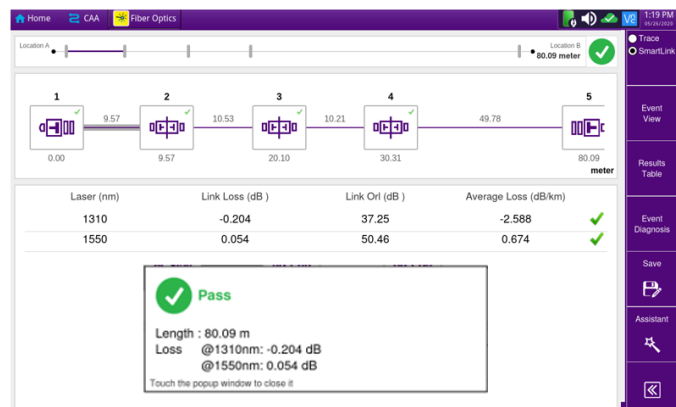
Home CAA Fiber Optics 1:19 PM 05/26/2020

Location A

Location B 80.09 meter

Trace
SmartLink

1 2 3 4 5

9.57 10.53 10.21 49.78

0.00 9.57 20.10 30.31 80.09 meter

Event View

Results Table

| Laser (nm) | Link Loss (dB ) | Link Orl (dB ) | Average Loss (dB/km) |
|---|---|---|---|
| 1310 | -0.204 | 37.25 | -2.588 |
| 1550 | 0.054 | 50.46 | 0.674 |

Event Diagnosis

Save

Assistant

Pass

Length : 80.09 m
Loss @1310nm: -0.204 dB
@1550nm: 0.054 dB

Touch the popup window to close it